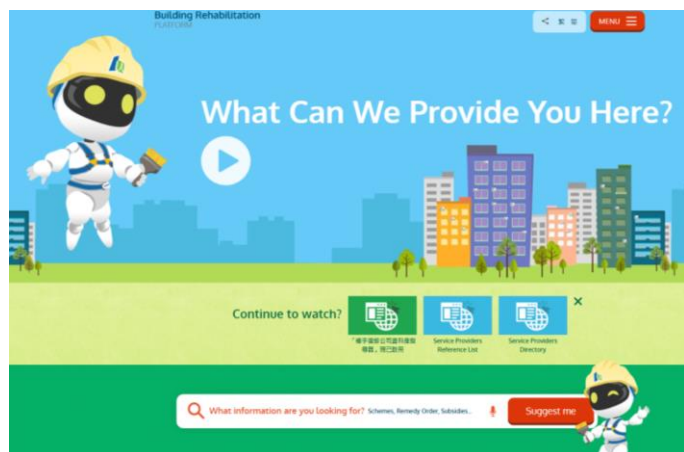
Building Rehabilitation
PLATFORM

< 繁 简 MENU

What Can We Provide You Here?

Continue to watch?

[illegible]

Service Providers Reference List

Service Providers Directory

×

What information are you looking for? Schemes, Remedy Order, Subsidies..

Suggest me